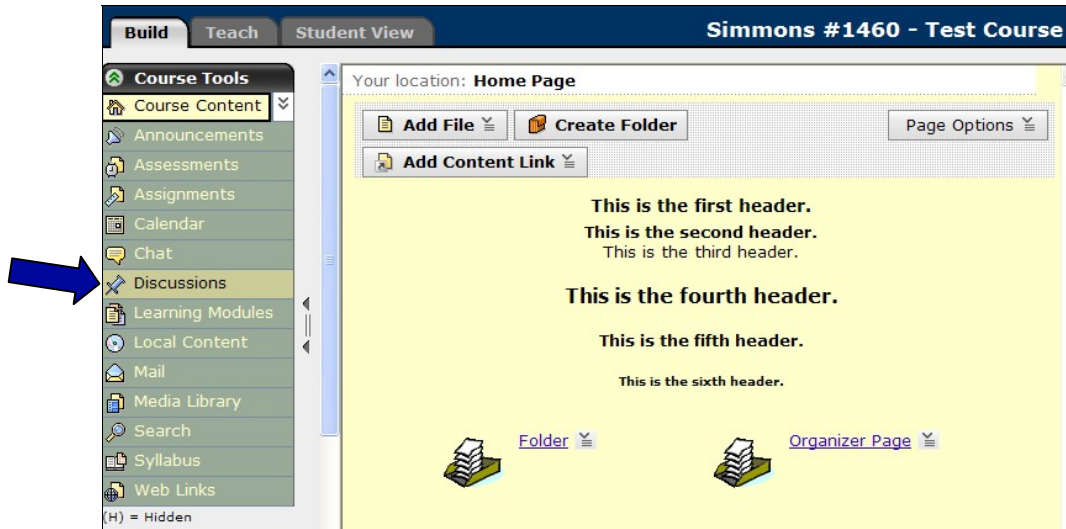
Build Teach Student View

Simmons #1460 - Test Course

Course Tools
Course Content
Announcements
Assessments
Assignments
Calendar
Chat
Discussions
Learning Modules
Local Content
Mail
Media Library
Search
Syllabus
Web Links
(H) = Hidden

Your location: Home Page

Add File
Create Folder
Page Options
Add Content Link

This is the first header.

This is the second header.

This is the third header.

This is the fourth header.

This is the fifth header.

This is the sixth header.

Folder

Organizer Page